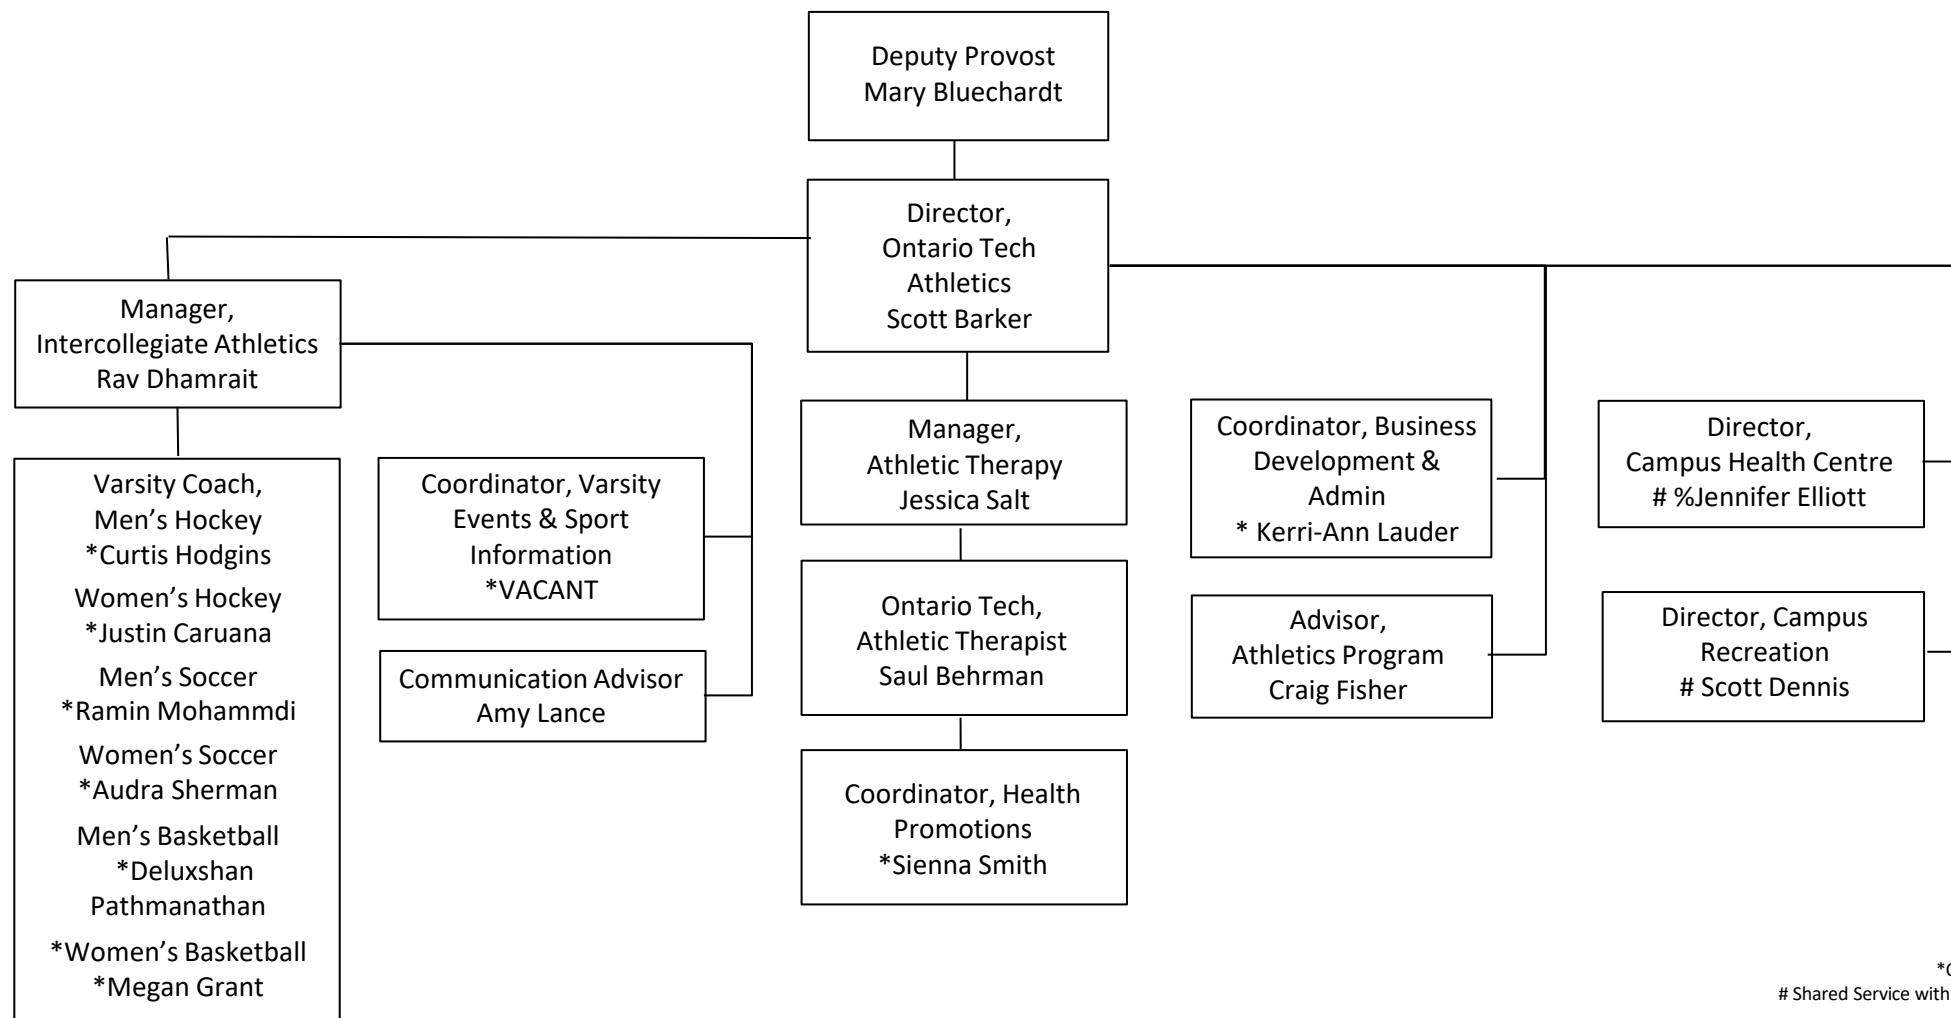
Deputy Provost
Mary Bluechardt

Director,
Ontario Tech
Athletics
Scott Barker

Manager,
Intercollegiate Athletics
Rav Dhamrait

Varsity Coach,
Men's Hockey
*Curtis Hodgins
Women's Hockey
*Justin Caruana
Men's Soccer
*Ramin Mohammdi
Women's Soccer
*Audra Sherman
Men's Basketball
*Deluxshan Pathmanathan
*Women's Basketball
*Megan Grant

Coordinator, Varsity Events & Sport Information
*VACANT

Communication Advisor
Amy Lance

Manager,
Athletic Therapy
Jessica Salt

Ontario Tech,
Athletic Therapist
Saul Behrman

Coordinator, Health Promotions
*Sienna Smith

Coordinator, Business Development & Admin
* Kerri-Ann Lauder

Advisor,
Athletics Program
Craig Fisher

Director,
Campus Health Centre
# %Jennifer Elliott

Director, Campus Recreation
# Scott Dennis

*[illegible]
# Shared Service with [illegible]